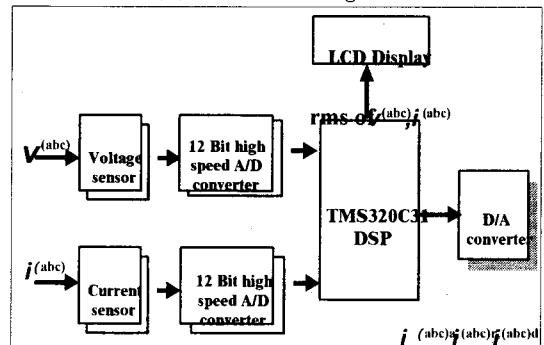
LCD Display

rms of $v^{(abc)}, i^{(abc)}$

$V^{(abc)}$

Voltage sensor

12 Bit high speed A/D converter

TMS320C31 DSP

D/A converter

$i^{(abc)}$

Current sensor

12 Bit high speed A/D converter

$i^{(abc)a}, i^{(abc)q}, i^{(abc)d}$